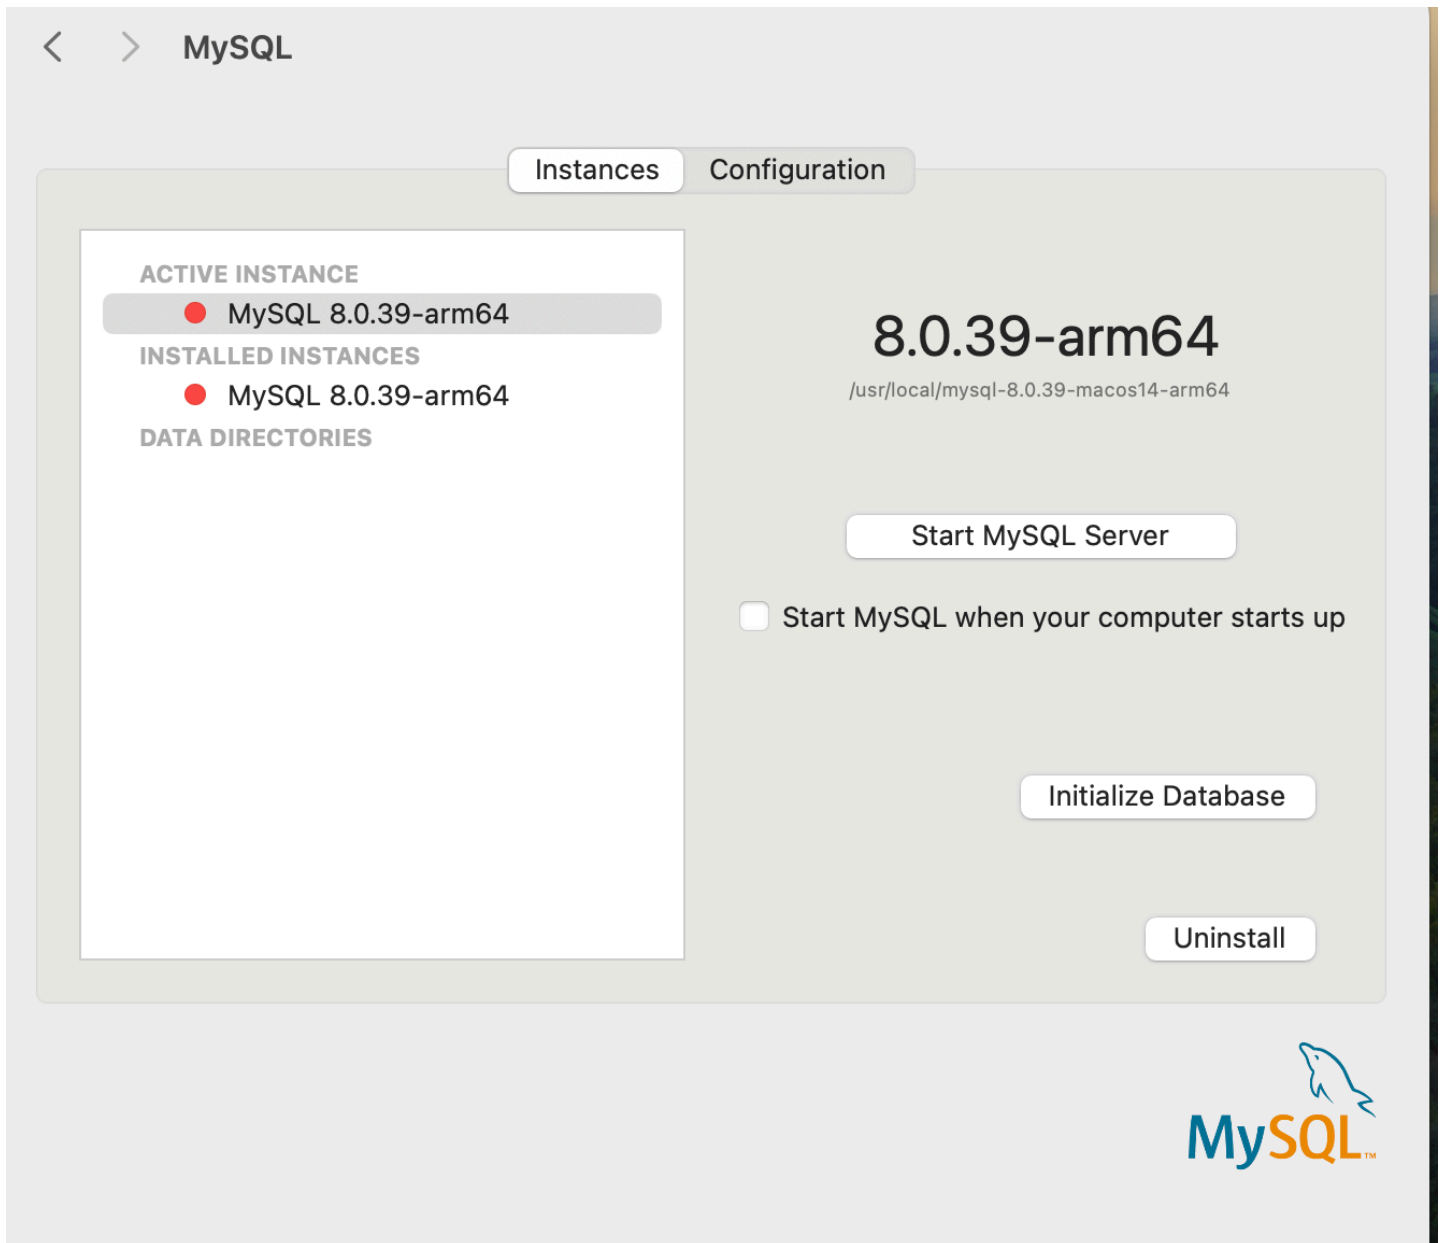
MySQL

Instances Configuration

ACTIVE INSTANCE
MySQL 8.0.39-arm64
INSTALLED INSTANCES
MySQL 8.0.39-arm64
DATA DIRECTORIES

8.0.39-arm64
/usr/local/mysql-8.0.39-macos14-arm64

Start MySQL Server

Start MySQL when your computer starts up

Initialize Database

Uninstall

MySQL™